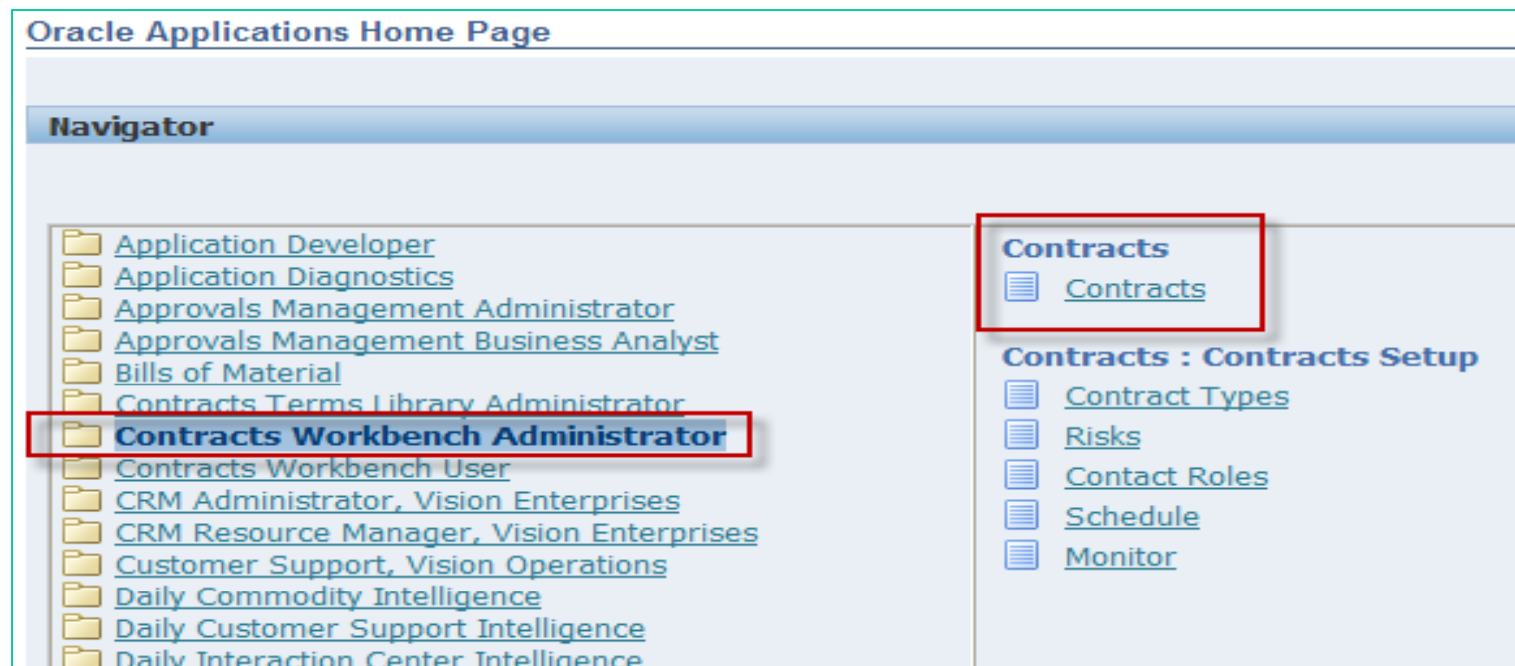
Oracle Applications Home Page

Navigator

Application Developer
Application Diagnostics
Approvals Management Administrator
Approvals Management Business Analyst
Bills of Material
Contracts Terms Library Administrator
Contracts Workbench Administrator
Contracts Workbench User
CRM Administrator, Vision Enterprises
CRM Resource Manager, Vision Enterprises
Customer Support, Vision Operations
Daily Commodity Intelligence
Daily Customer Support Intelligence
Daily Interaction Center Intelligence

Contracts
Contracts

Contracts : Contracts Setup
Contract Types
Risks
Contact Roles
Schedule
Monitor